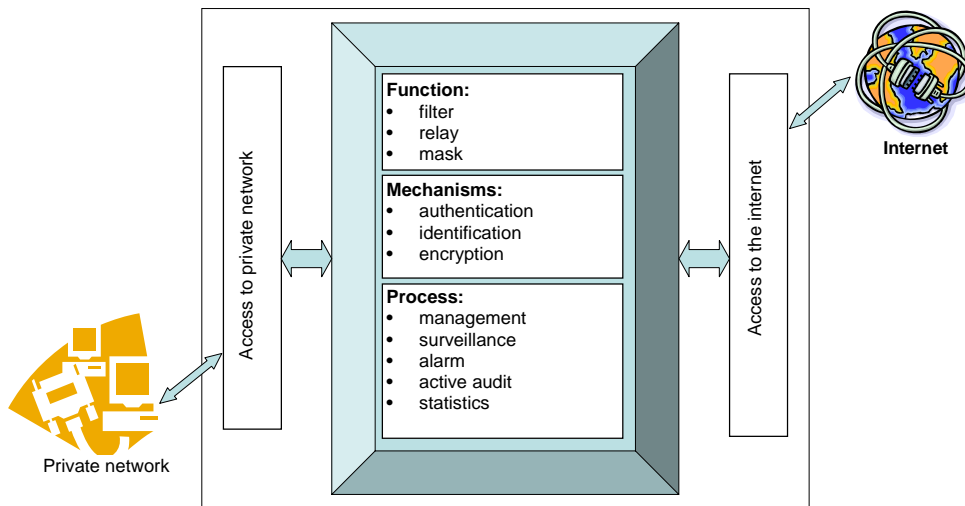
Access to private network

Function:
- filter
- relay
- mask

Mechanisms:
- authentication
- identification
- encryption

Process:
- management
- surveillance
- alarm
- active audit
- statistics

Access to the internet

Internet

Private network